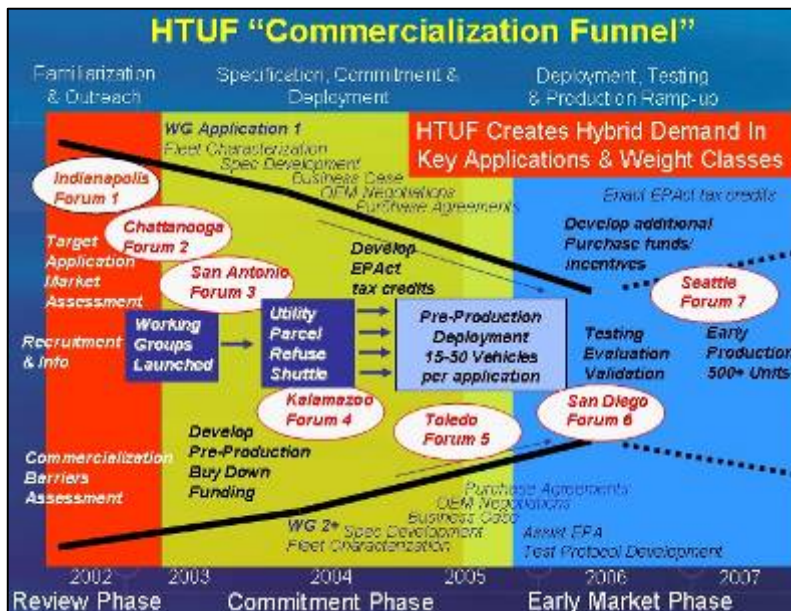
HTUF "Commercialization Funnel"

Familiarization & Outreach

Specification, Commitment & Deployment

Deployment, Testing & Production Ramp-up

HTUF Creates Hybrid Demand In Key Applications & Weight Classes

WG Application 1
Fleet Characterization
Spec Development
Business Case
OEM Negotiations
Purchase Agreements

Enact EPAct tax credits

Indianapolis Forum 1

Chattanooga Forum 2

Target Application Market Assessment

Develop EPAct tax credits

Develop additional Purchase funds/ incentives

San Antonio Forum 3

Seattle Forum 7

Recruitment & Info

Working Groups Launched

Utility
Parcel
Refuse
Shuttle

Pre-Production Deployment 15-50 Vehicles per application

Testing
Evaluation
Validation

Early Production 500+ Units

Kalamazoo Forum 4

Toledo Forum 5

San Diego Forum 6

Commercialization Barriers Assessment

Develop Pre-Production Buy Down Funding

Purchase Agreements
OEM Negotiations
Business Case
WG 2+ Spec Development
Fleet Characterization

Assist EPA Test Protocol Development

2002 2003 2004 2005 2006 2007

Review Phase Commitment Phase Early Market Phase